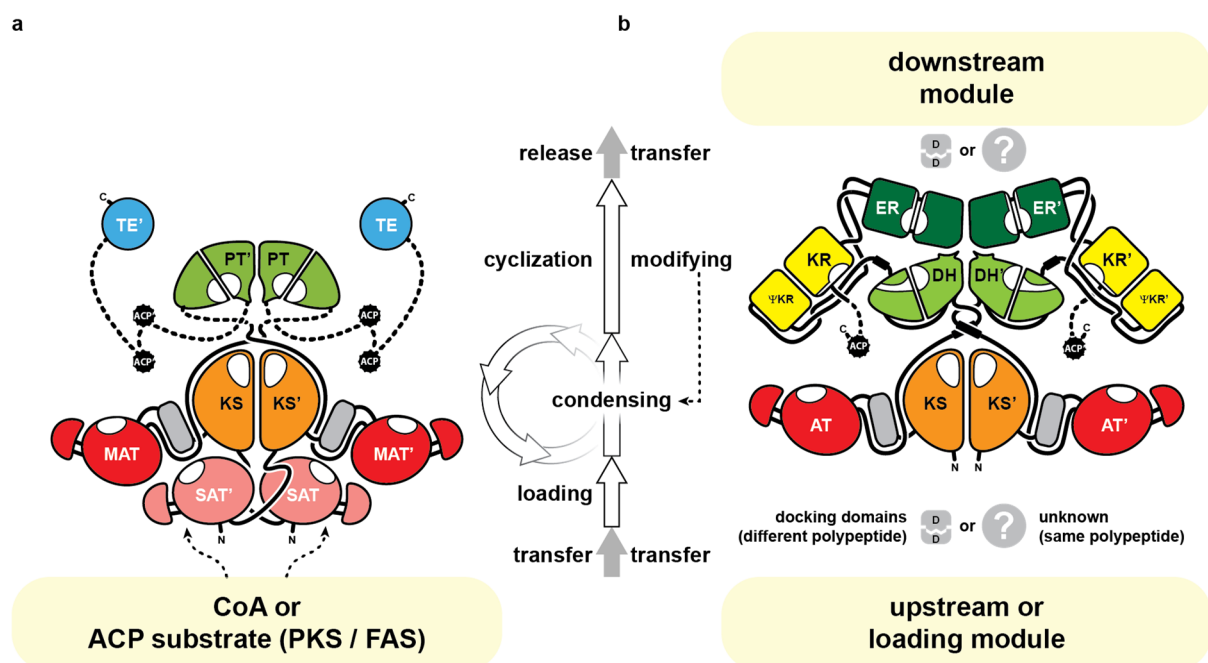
a

b

downstream module

D D or ?

release transfer

C TE'

C TE

PT' PT

ER ER'

cyclization modifying

KR KR'

ΨKR DH DH' ΨKR'

ACP' ACP

ACP' ACP

C ACP

C ACP

KS KS'

condensing

MAT MAT'

AT KS KS' AT'

N N

SAT' SAT

N N

loading

docking domains (different polypeptide) D D or ? unknown (same polypeptide)

transfer transfer

CoA or ACP substrate (PKS / FAS)

upstream or loading module